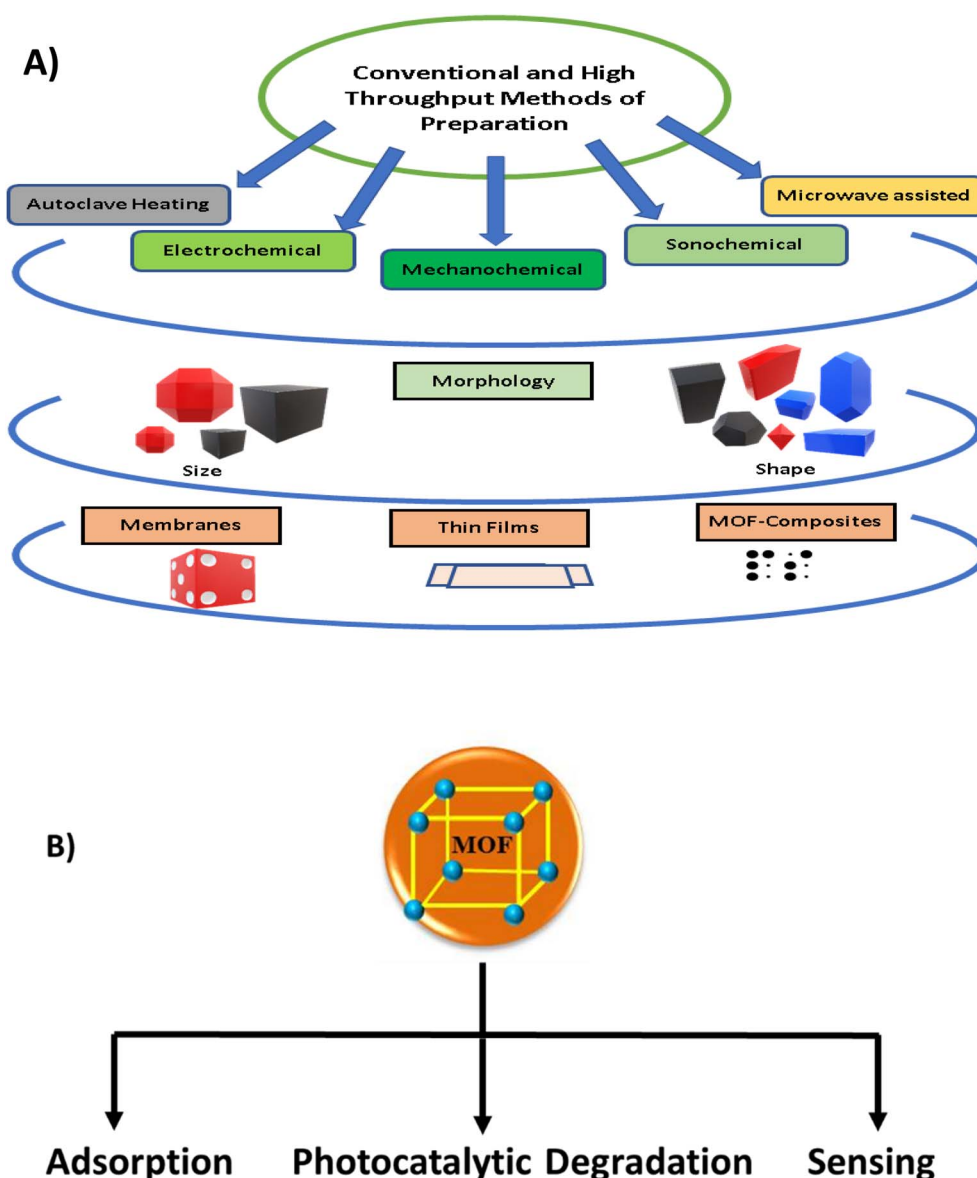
A)

Conventional and High Throughput Methods of Preparation

Autoclave Heating

Electrochemical

Mechanochemical

Sonochemical

Microwave assisted

Morphology

Size

Shape

Membranes

Thin Films

MOF-Composites

B)

MOF

Adsorption

Photocatalytic Degradation

Sensing